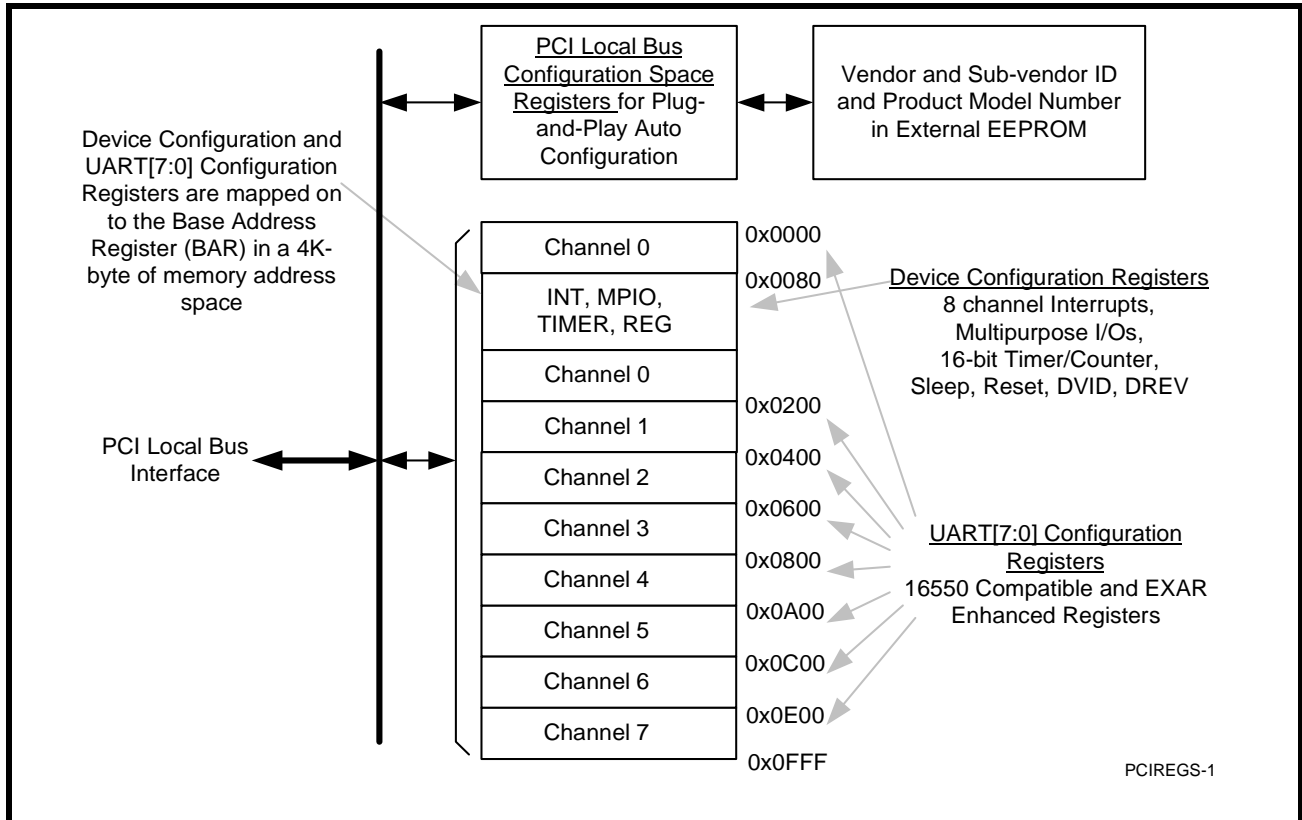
PCI Local Bus Configuration Space Registers for Plug-and-Play Auto Configuration

Vendor and Sub-vendor ID and Product Model Number in External EEPROM

Device Configuration and UART[7:0] Configuration Registers are mapped on to the Base Address Register (BAR) in a 4K-byte of memory address space

Channel 0

0x0000

INT, MPIO, TIMER, REG

0x0080

Device Configuration Registers
8 channel Interrupts, Multipurpose I/Os, 16-bit Timer/Counter, Sleep, Reset, DVID, DREV

Channel 0

Channel 1

0x0200

PCI Local Bus Interface

Channel 2

0x0400

Channel 3

0x0600

UART[7:0] Configuration Registers
16550 Compatible and EXAR Enhanced Registers

Channel 4

0x0800

Channel 5

0x0A00

Channel 6

0x0C00

Channel 7

0x0E00

0x0FFF

PCIREGS-1